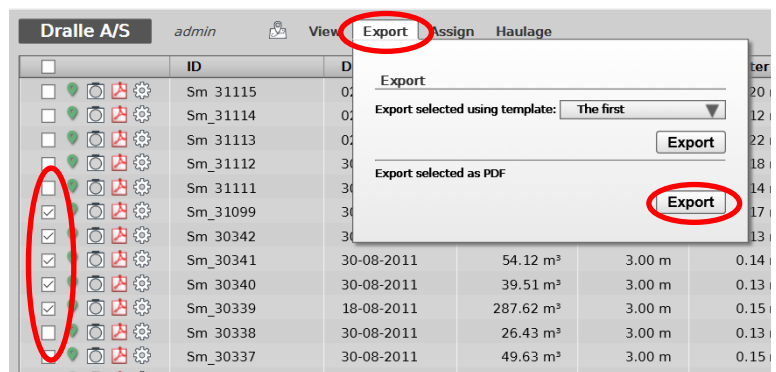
Dralle A/S admin View Export Assign Haulage

Export

Export selected using template: The first

Export

Export selected as PDF

Export

| | ID | D | | | ter |
|---|---|---|---|---|---|
| | Sm_31115 | 02 | | | 20 |
| | Sm_31114 | 02 | | | 12 |
| | Sm_31113 | 02 | | | 22 |
| | Sm_31112 | 30 | | | 18 |
| | Sm_31111 | 30 | | | 14 |
| | Sm_31099 | 30 | | | 17 |
| | Sm_30342 | 30 | | | 13 |
| | Sm_30341 | 30-08-2011 | 54.12 m³ | 3.00 m | 0.14 |
| | Sm_30340 | 30-08-2011 | 39.51 m³ | 3.00 m | 0.13 |
| | Sm_30339 | 18-08-2011 | 287.62 m³ | 3.00 m | 0.15 |
| | Sm_30338 | 30-08-2011 | 26.43 m³ | 3.00 m | 0.13 |
| | Sm_30337 | 30-08-2011 | 49.63 m³ | 3.00 m | 0.15 |